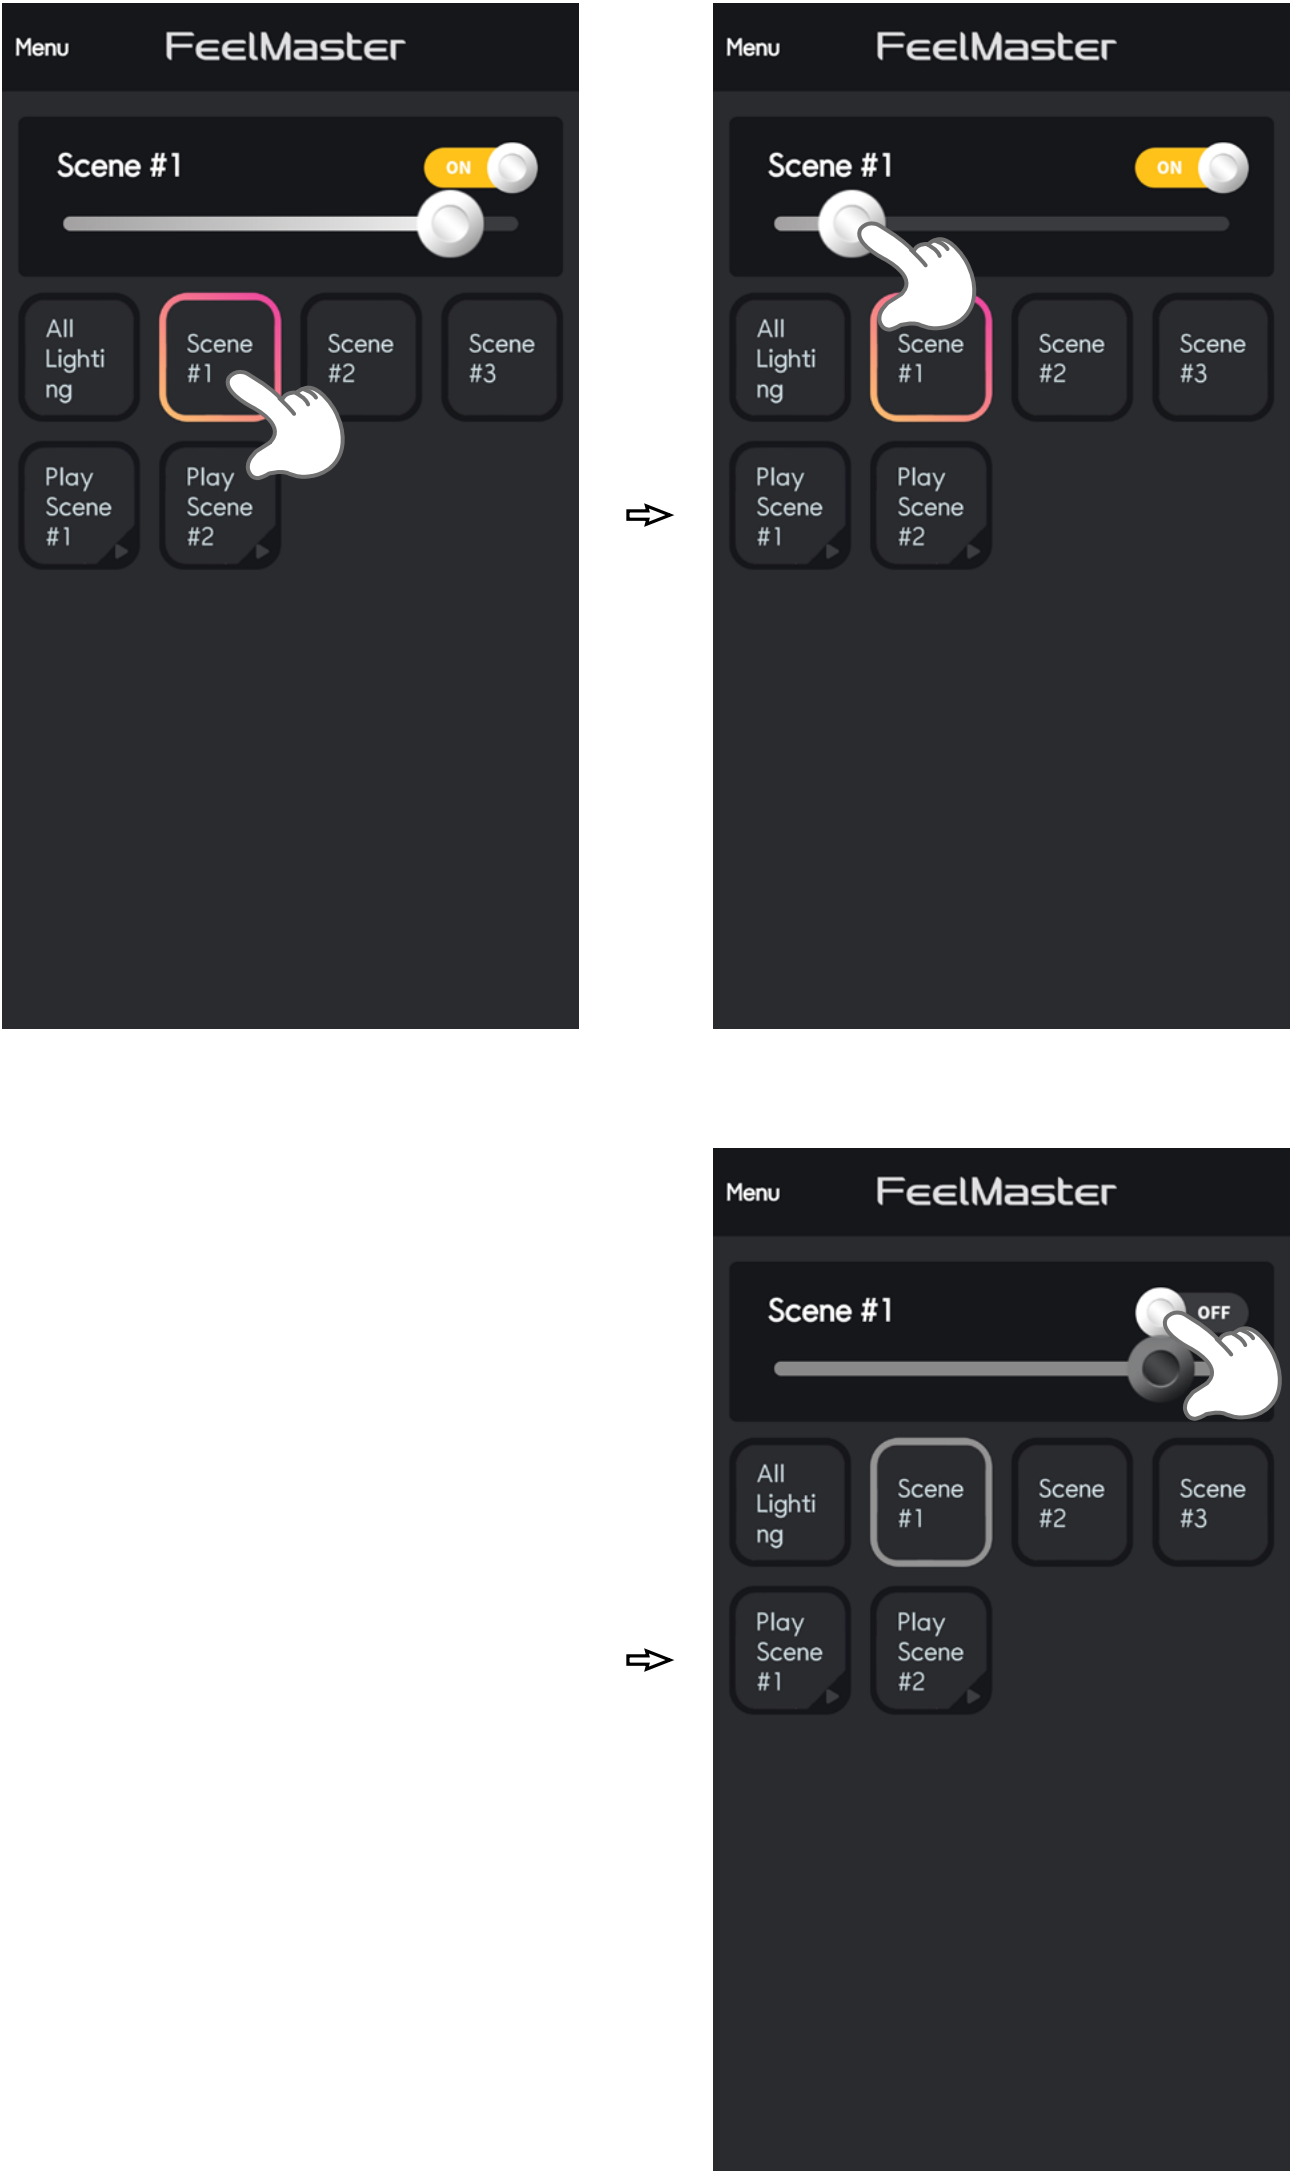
Menu FeelMaster

Scene #1 ON

All Lighting

Scene #1

Scene #2

Scene #3

Play Scene #1

Play Scene #2

Menu FeelMaster

Scene #1 ON

All Lighting

Scene #1

Scene #2

Scene #3

Play Scene #1

Play Scene #2

Menu FeelMaster

Scene #1 OFF

All Lighting

Scene #1

Scene #2

Scene #3

Play Scene #1

Play Scene #2